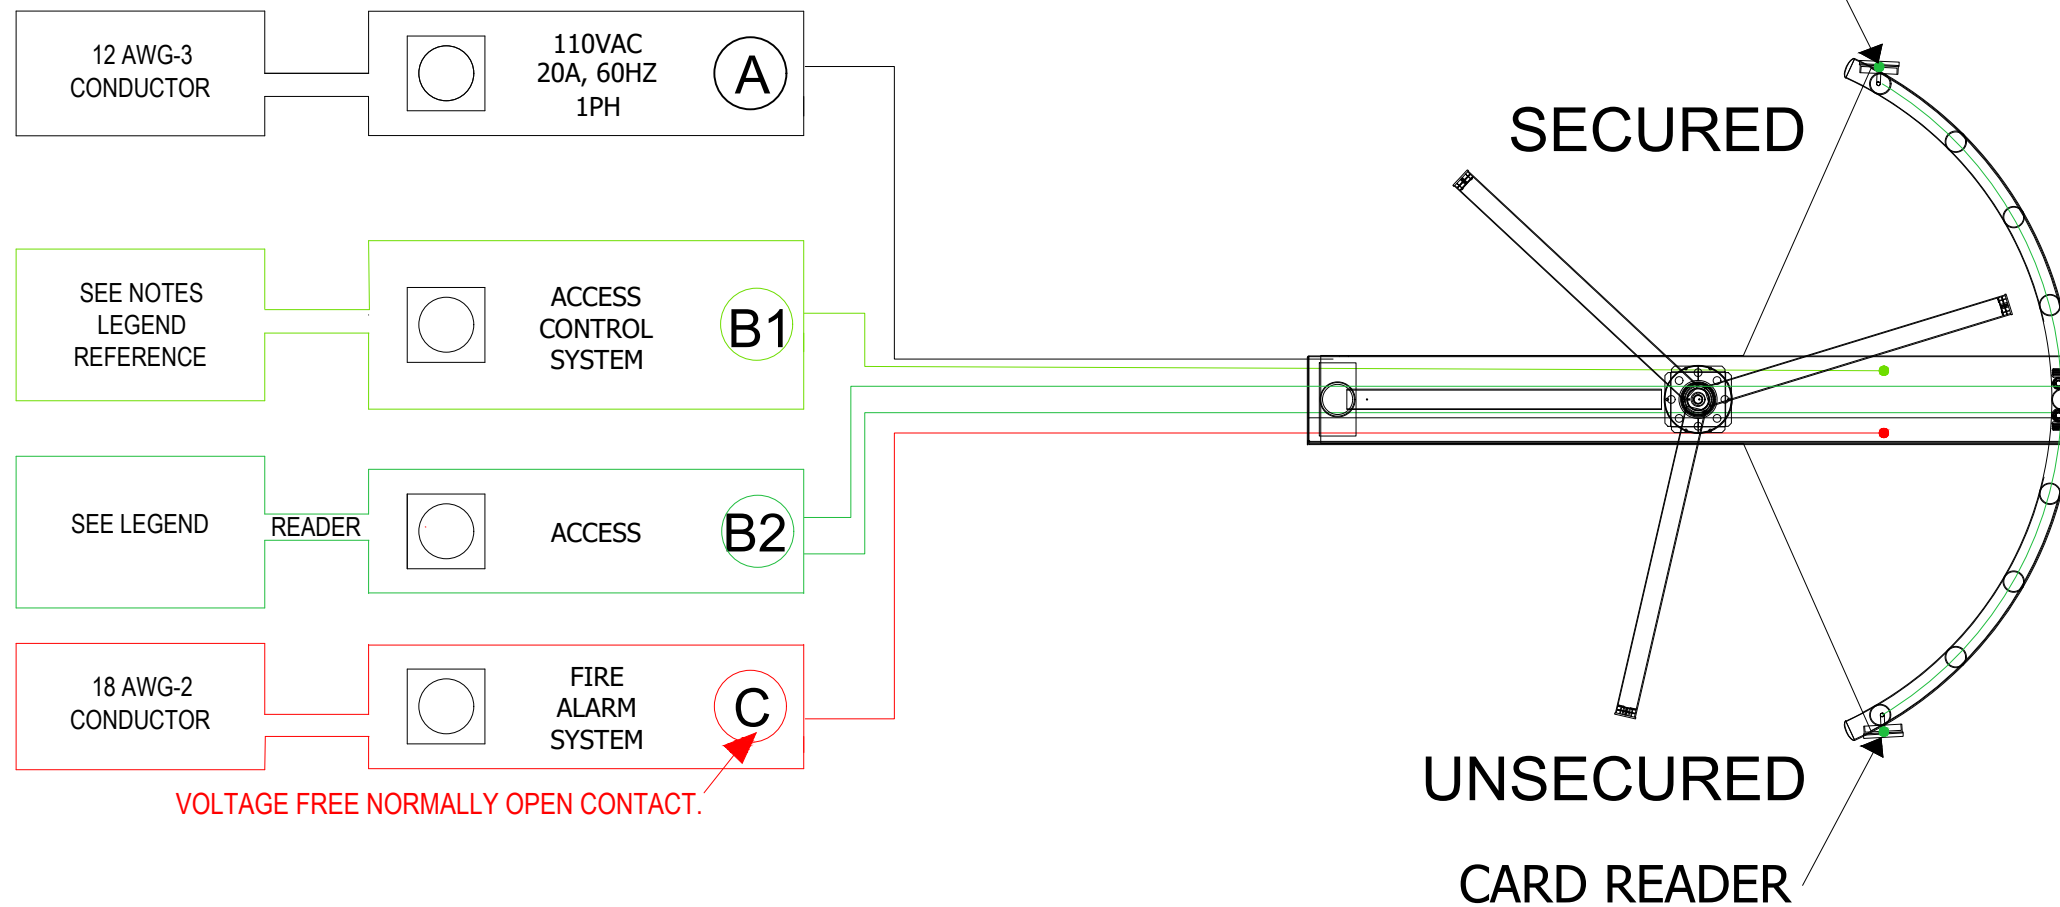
12 AWG-3
CONDUCTOR

110VAC
20A, 60HZ
1PH

A

SEE NOTES
LEGEND
REFERENCE

ACCESS
CONTROL
SYSTEM

B1

SEE LEGEND

READER

ACCESS

B2

18 AWG-2
CONDUCTOR

FIRE
ALARM
SYSTEM

C

VOLTAGE FREE NORMALLY OPEN CONTACT.

SECURED

UNSECURED

CARD READER